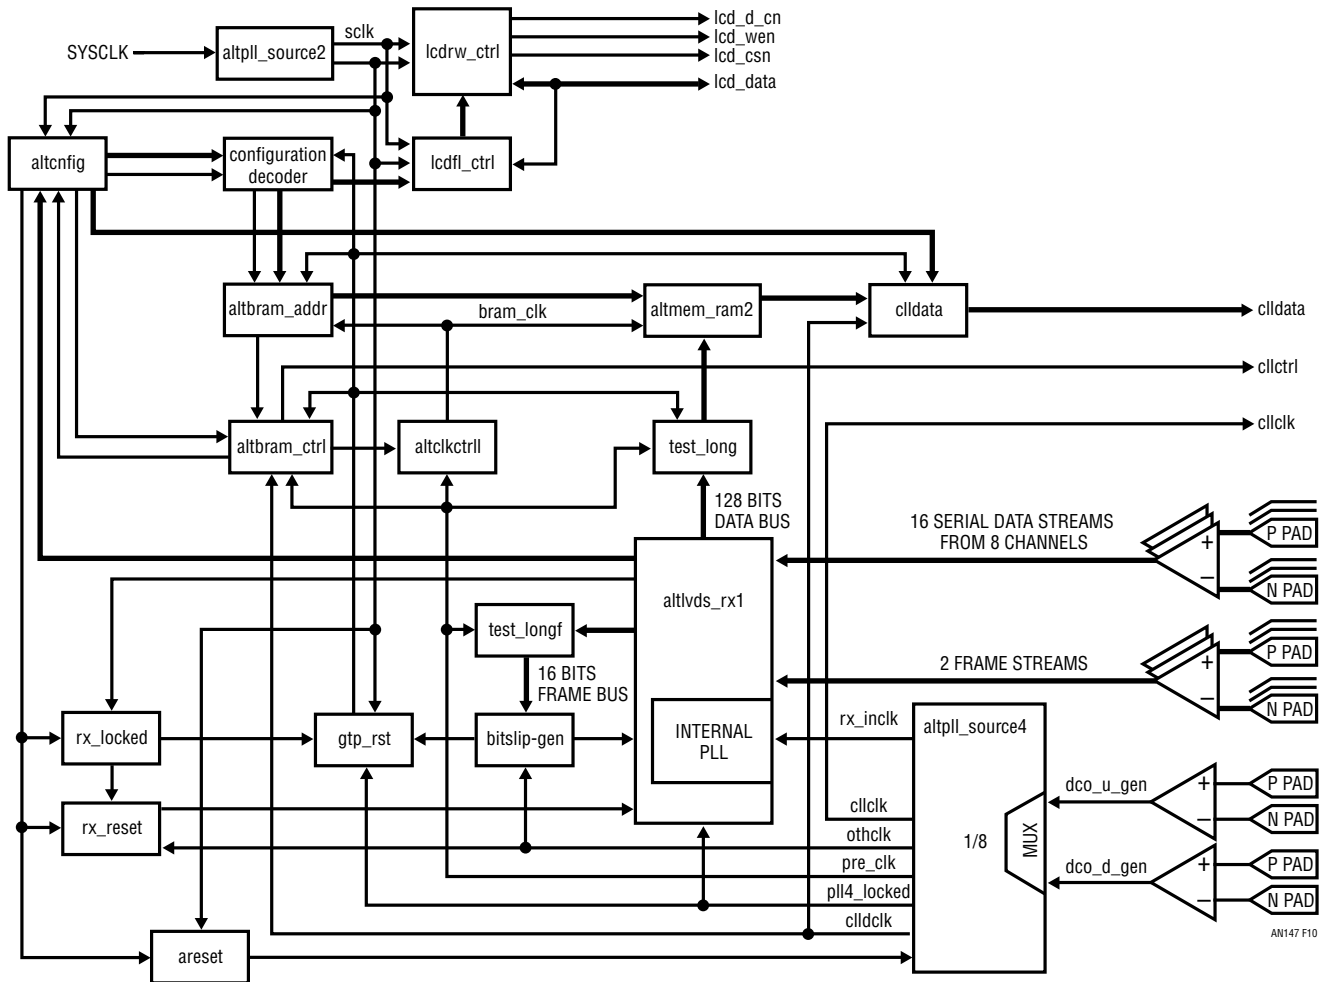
SYSCLK
altpll_source2
sclk
lcdrw_ctrl
lcd_d_cn
lcd_wen
lcd_csn
lcd_data
altcnfig
configuration decoder
lcdfl_ctrl
altbram_addr
bram_clk
altmem_ram2
clldata
clldata
cllctrl
altbram_ctrl
altclkctrll
test_long
cllclk
128 BITS DATA BUS
16 SERIAL DATA STREAMS FROM 8 CHANNELS
+
−
P PAD
N PAD
altlvds_rx1
test_longf
16 BITS FRAME BUS
2 FRAME STREAMS
+
−
P PAD
N PAD
rx_locked
gtp_rst
bitslip-gen
INTERNAL PLL
rx_inclk
altpll_source4
dco_u_gen
+
−
P PAD
N PAD
rx_reset
cllclk
othclk
1/8
MUX
pre_clk
dco_d_gen
+
−
P PAD
N PAD
pll4_locked
clldclk
areset
AN147 F10